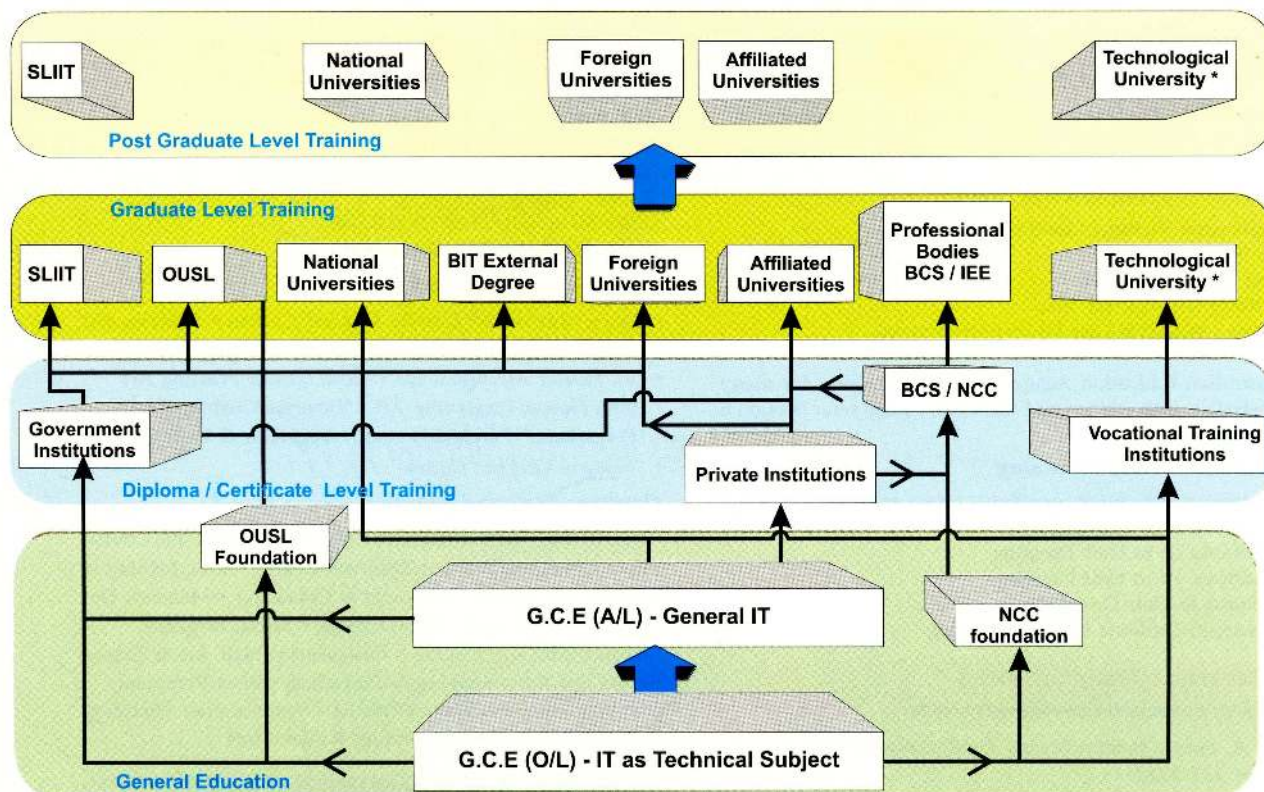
SLIIT

National Universities

Foreign Universities

Affiliated Universities

Technological University *

Post Graduate Level Training

Graduate Level Training

SLIIT

OUSL

National Universities

BIT External Degree

Foreign Universities

Affiliated Universities

Professional Bodies BCS / IEE

Technological University *

BCS / NCC

Government Institutions

Private Institutions

Vocational Training Institutions

Diploma / Certificate Level Training

OUSL Foundation

G.C.E (A/L) - General IT

NCC foundation

G.C.E (O/L) - IT as Technical Subject

General Education